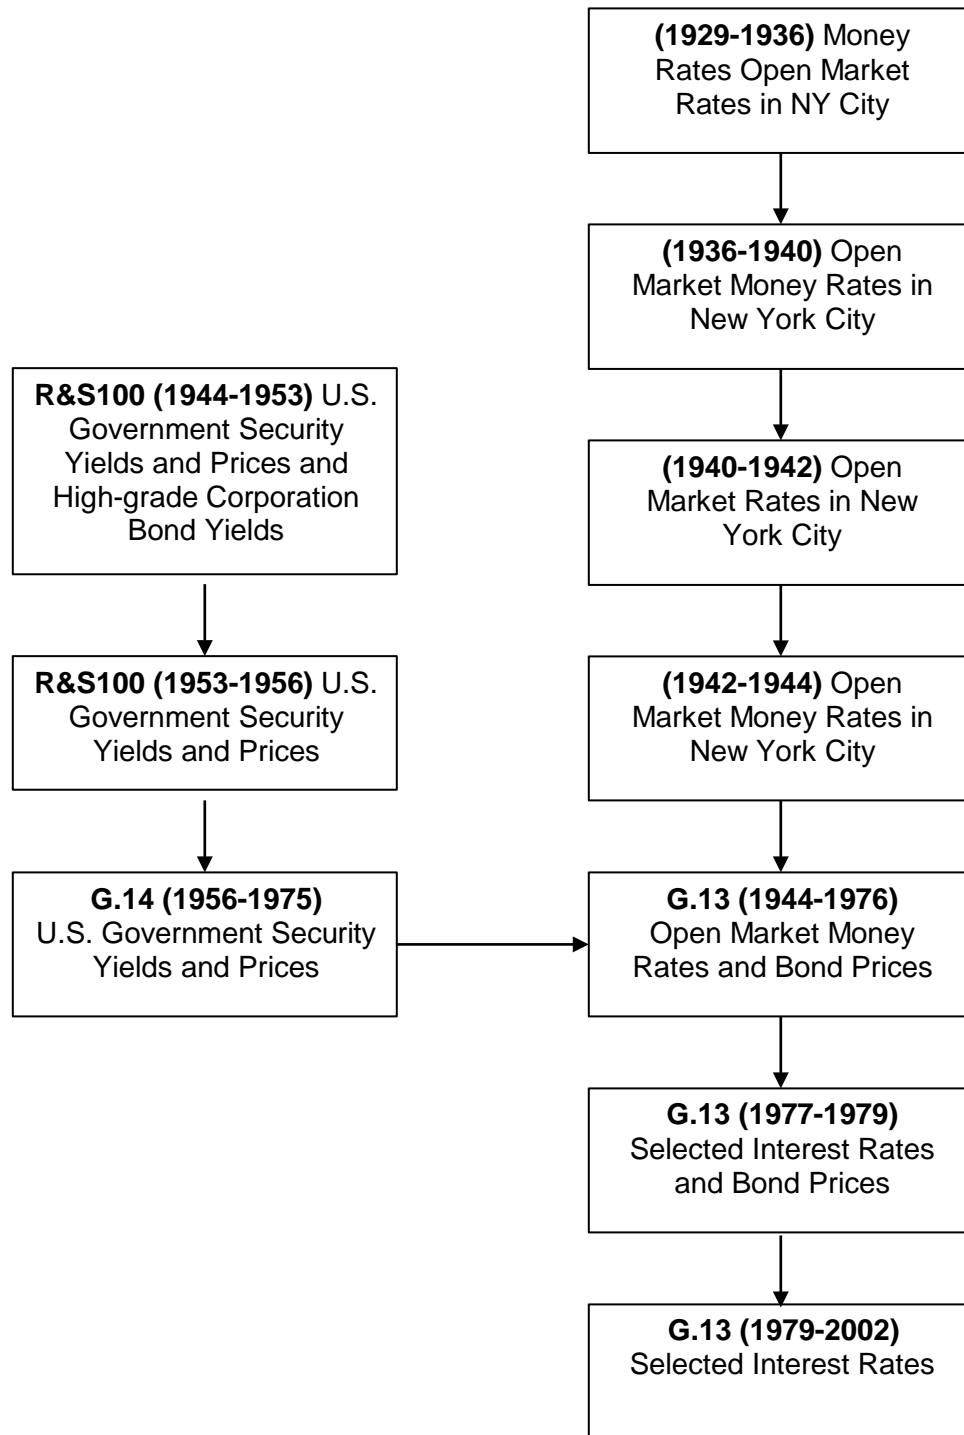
(1929-1936) Money Rates Open Market Rates in NY City

(1936-1940) Open Market Money Rates in New York City

(1940-1942) Open Market Rates in New York City

(1942-1944) Open Market Money Rates in New York City

G.13 (1944-1976) Open Market Money Rates and Bond Prices

G.13 (1977-1979) Selected Interest Rates and Bond Prices

G.13 (1979-2002) Selected Interest Rates

R&S100 (1944-1953) U.S. Government Security Yields and Prices and High-grade Corporation Bond Yields

R&S100 (1953-1956) U.S. Government Security Yields and Prices

G.14 (1956-1975) U.S. Government Security Yields and Prices